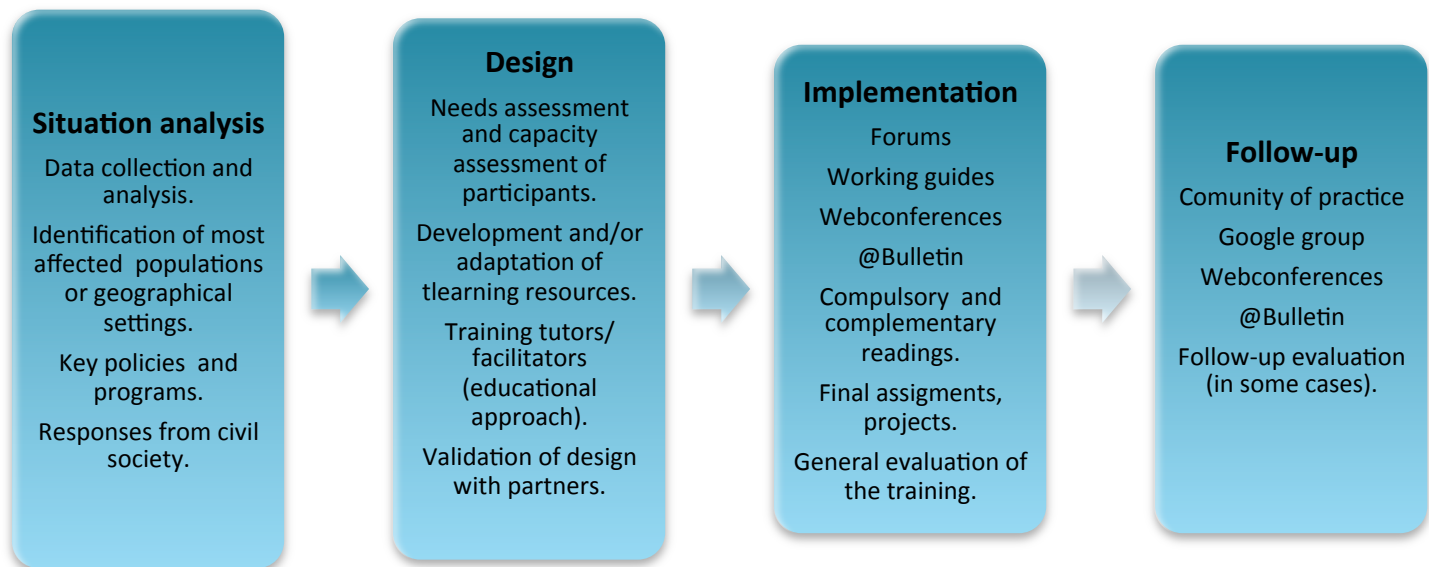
Situation analysis

Data collection and analysis.

Identification of most affected populations or geographical settings.

Key policies and programs.

Responses from civil society.

Design

Needs assessment and capacity assessment of participants.

Development and/or adaptation of tlearning resources.

Training tutors/ facilitators (educational approach).

Validation of design with partners.

Implementation

Forums

Working guides

Webconferences

@Bulletin

Compulsory and complementary readings.

Final assigments, projects.

General evaluation of the training.

Follow-up

Comunity of practice

Google group

Webconferences

@Bulletin

Follow-up evaluation (in some cases).